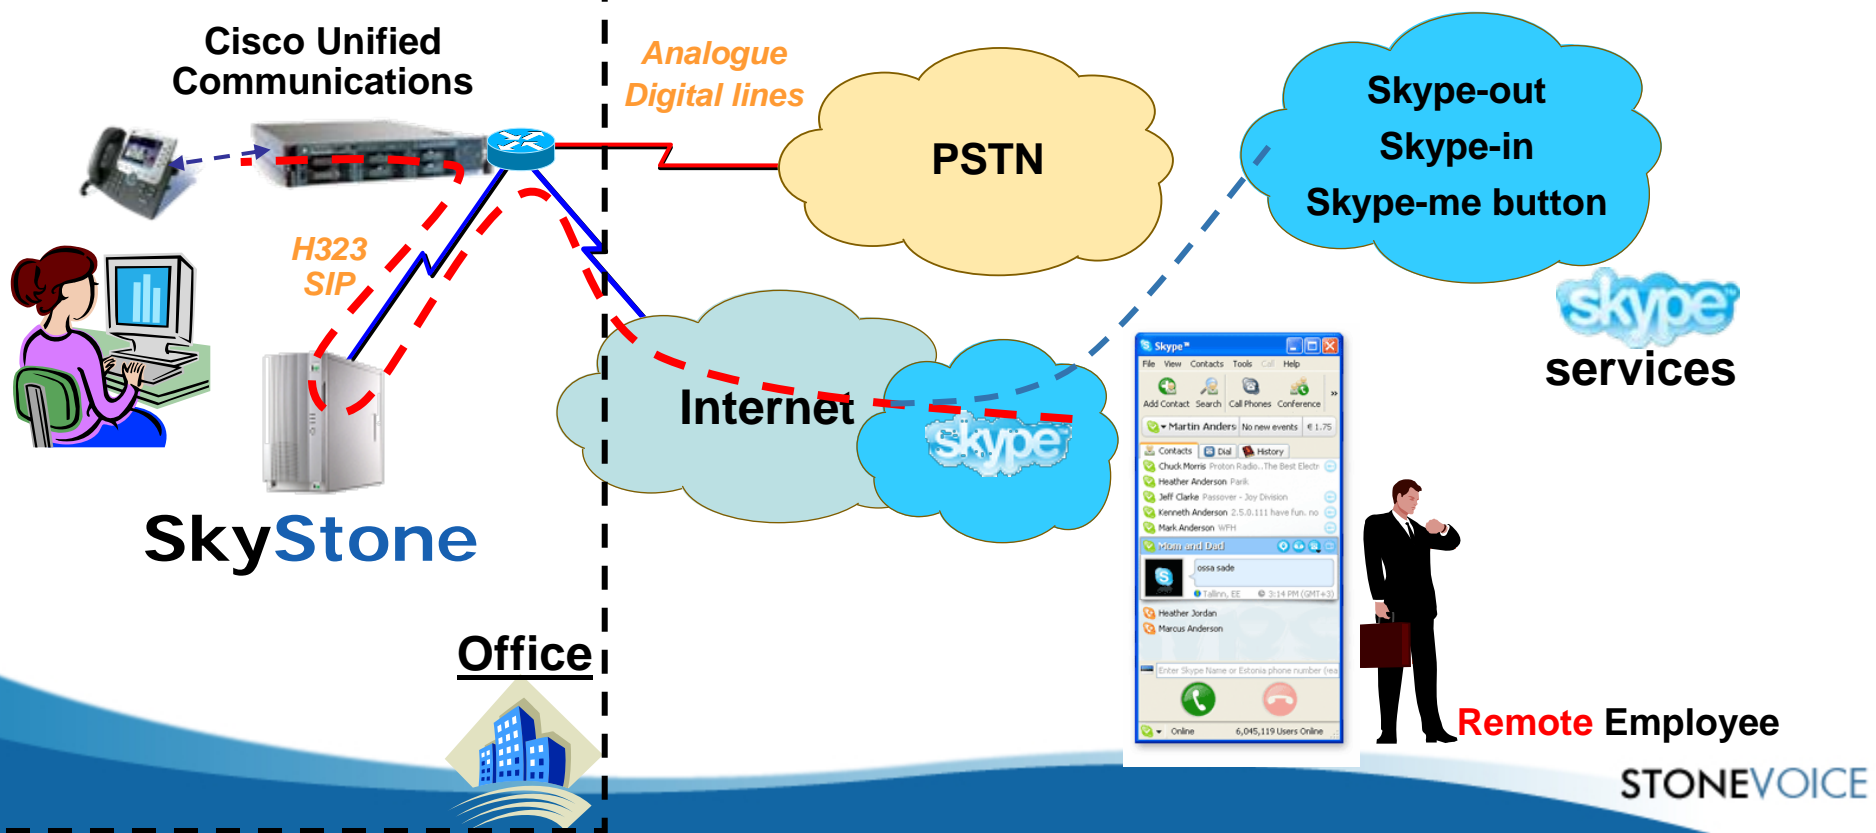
Cisco Unified Communications

Analogue Digital lines

PSTN

Skype-out
Skype-in
Skype-me button

H323
SIP

Internet

skype

skype
services

SkyStone

Skype
File View Contacts Tools Call Help
Add Contact Search Call Phones Conference
Martin Anders No new events €1.75
Contacts Dial History
Chuck Morris Proton Radio...The Best Electr
Heather Anderson Park
Jeff Clarke Passover - Joy Division
Kenneth Anderson 2.5.0.111 have fun. no
Mark Anderson WFH
Mom and Dad
ossa sade
Tallinn, EE 3:14 PM (GMT+3)
Heather Jordan
Marcus Anderson
Enter Skype Name or Estonia phone number (ex
Online 6,045,119 Users Online

Office

Remote Employee

STONEVOICE